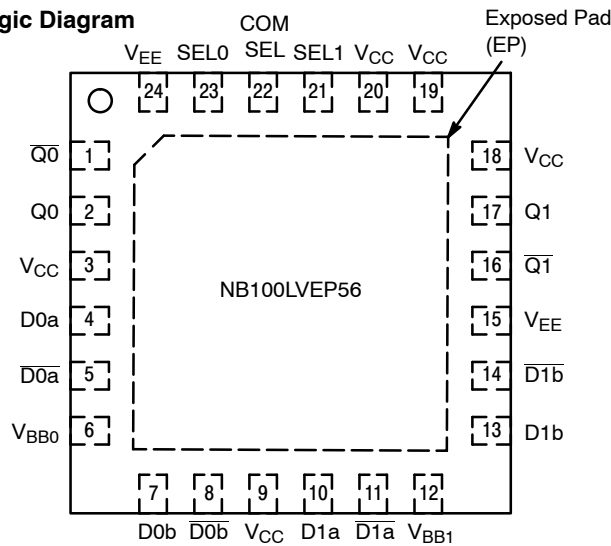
gic Diagram

Exposed Pad (EP)

$V_{EE}$ SEL0 COM SEL SEL1 $V_{CC}$ $V_{CC}$

24 23 22 21 20 19

$\overline{Q0}$ 1
Q0 2
$V_{CC}$ 3
D0a 4
$\overline{D0a}$ 5
$V_{BB0}$ 6

NB100LVEP56

18 $V_{CC}$
17 Q1
16 $\overline{Q1}$
15 $V_{EE}$
14 $\overline{D1b}$
13 D1b

7 8 9 10 11 12

D0b $\overline{D0b}$ $V_{CC}$ D1a $\overline{D1a}$ $V_{BB1}$